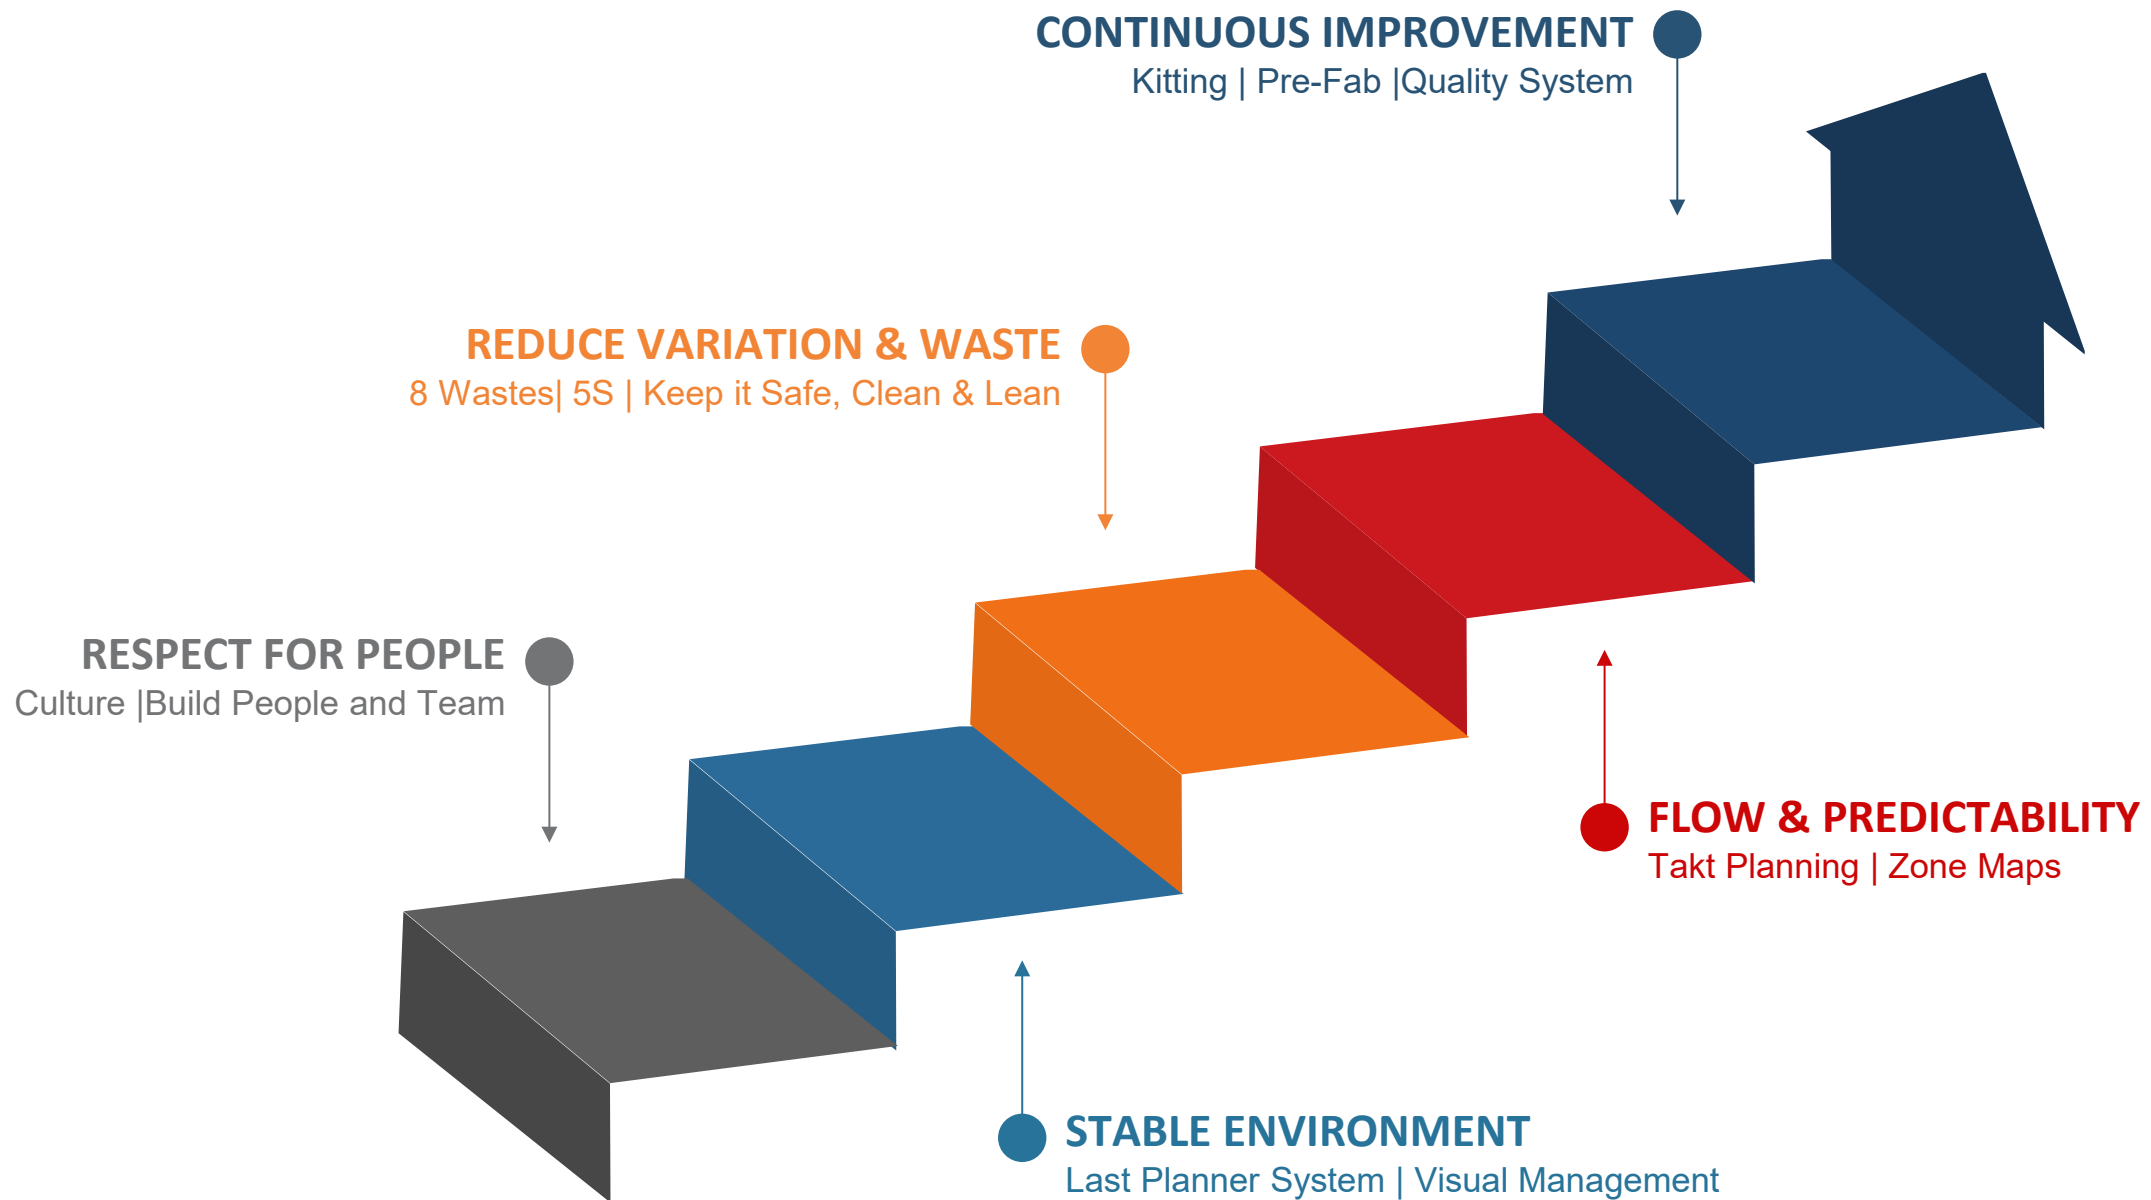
CONTINUOUS IMPROVEMENT
Kitting | Pre-Fab |Quality System

REDUCE VARIATION & WASTE
8 Wastes| 5S | Keep it Safe, Clean & Lean

RESPECT FOR PEOPLE
Culture |Build People and Team

FLOW & PREDICTABILITY
Takt Planning | Zone Maps

STABLE ENVIRONMENT
Last Planner System | Visual Management